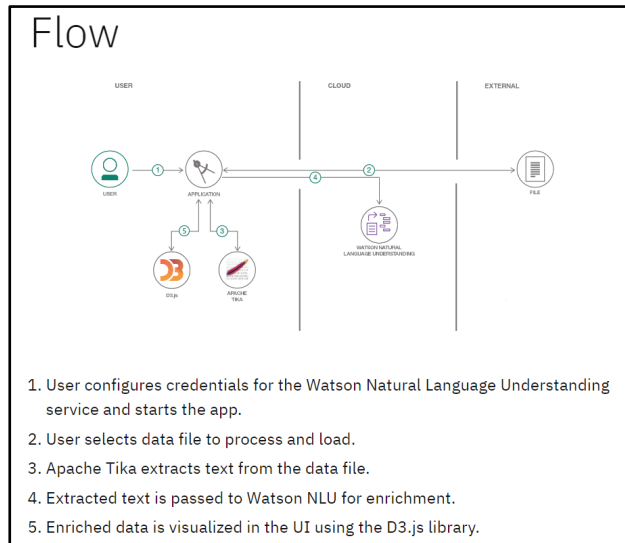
Flow

USER

CLOUD

EXTERNAL

1

2

4

USER

APPLICATION

FILE

5

3

WATSON NATURAL LANGUAGE UNDERSTANDING

D3

D3.js

APACHE TIKA

1. User configures credentials for the Watson Natural Language Understanding service and starts the app.

2. User selects data file to process and load.

3. Apache Tika extracts text from the data file.

4. Extracted text is passed to Watson NLU for enrichment.

5. Enriched data is visualized in the UI using the D3.js library.